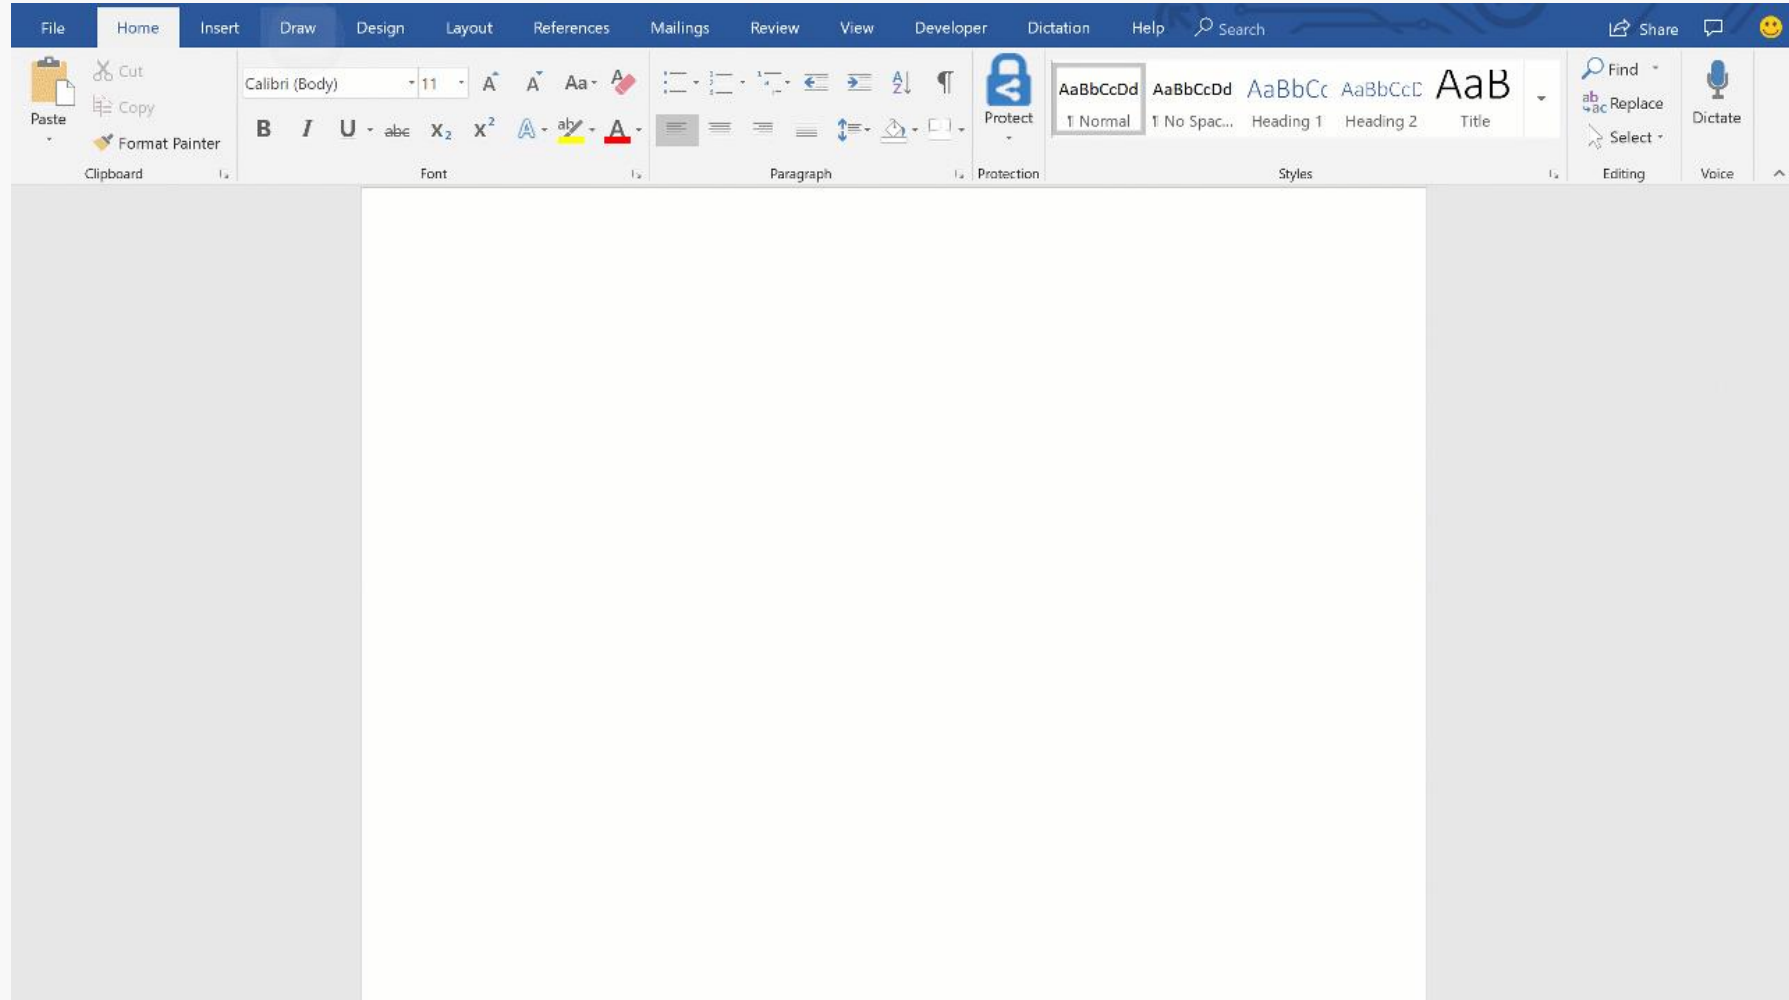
File Home Insert Draw Design Layout References Mailings Review View Developer Dictation Help Search Share

Paste
Cut
Copy
Format Painter
Clipboard

Calibri (Body) 11
A A Aa
B I U abc $X_2$ $X^2$
Font

Paragraph

Protect
Protection

AaBbCcDd ¶ Normal
AaBbCcDd ¶ No Spac...
AaBbCc Heading 1
AaBbCcC Heading 2
AaB Title
Styles

Find
Replace
Select
Editing

Dictate
Voice